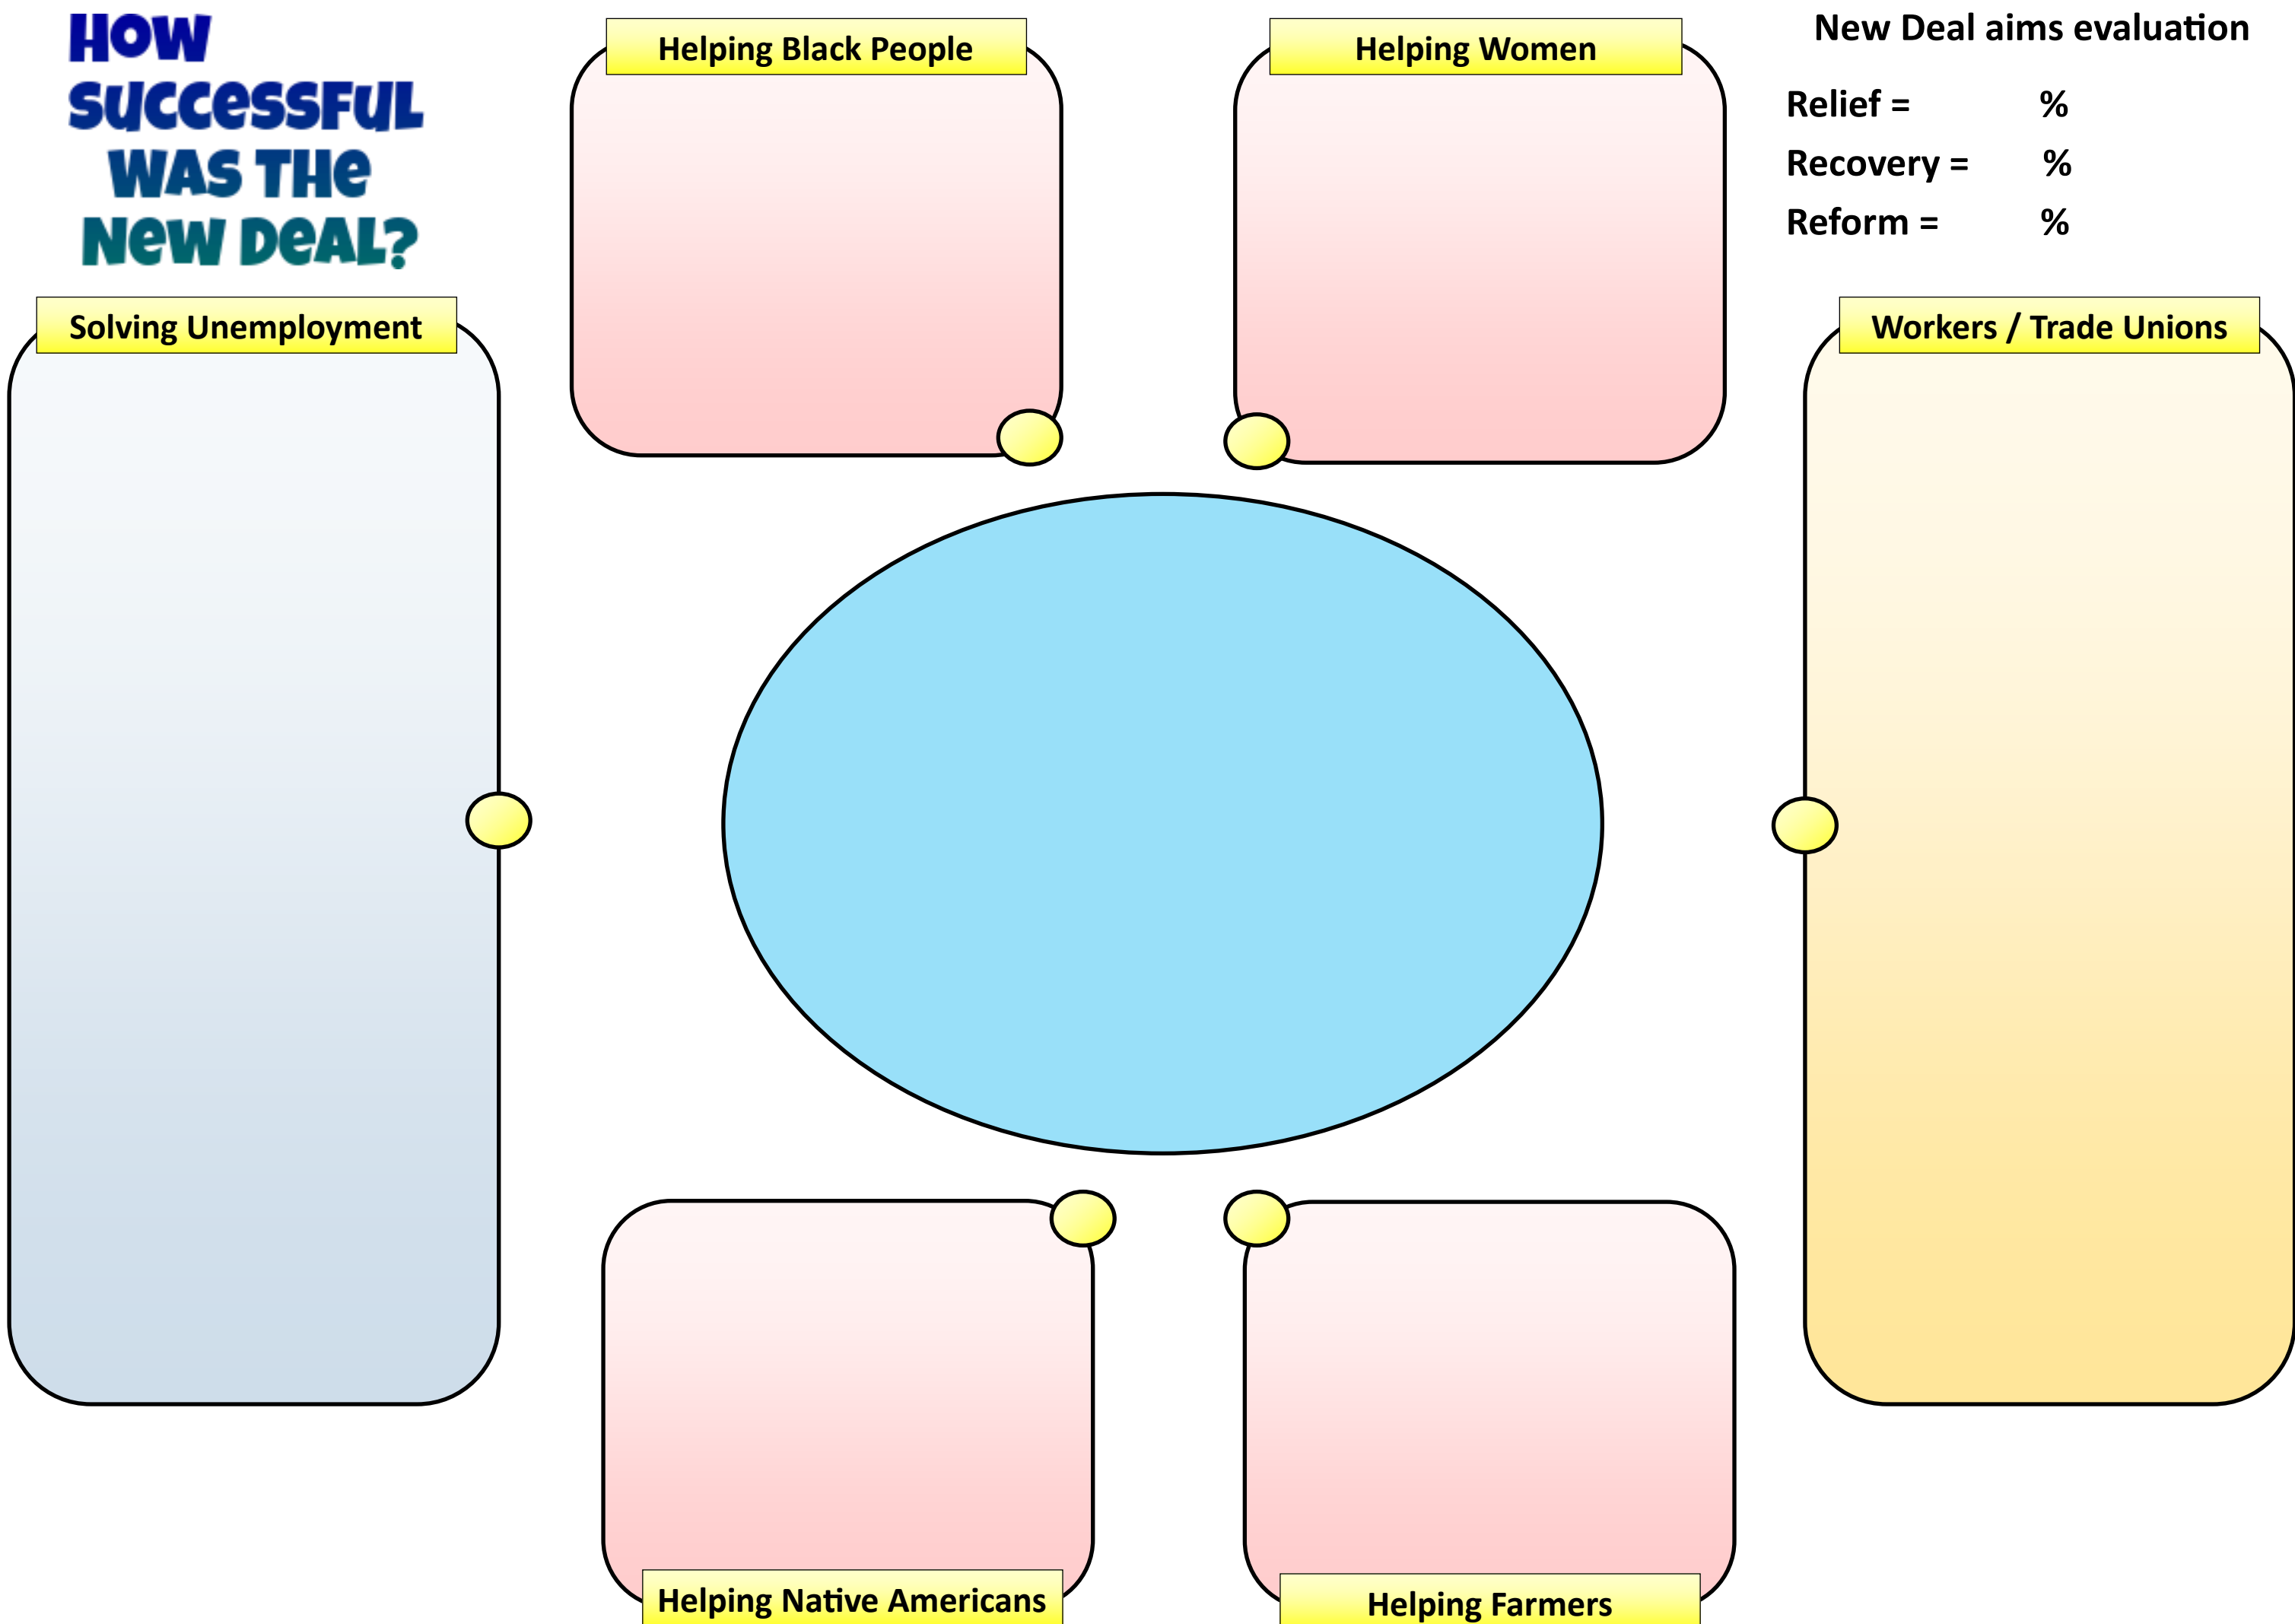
How successful was the New Deal?

Helping Black People

Helping Women

New Deal aims evaluation

Relief = %

Recovery = %

Reform = %

Solving Unemployment

Workers / Trade Unions

Helping Native Americans

Helping Farmers